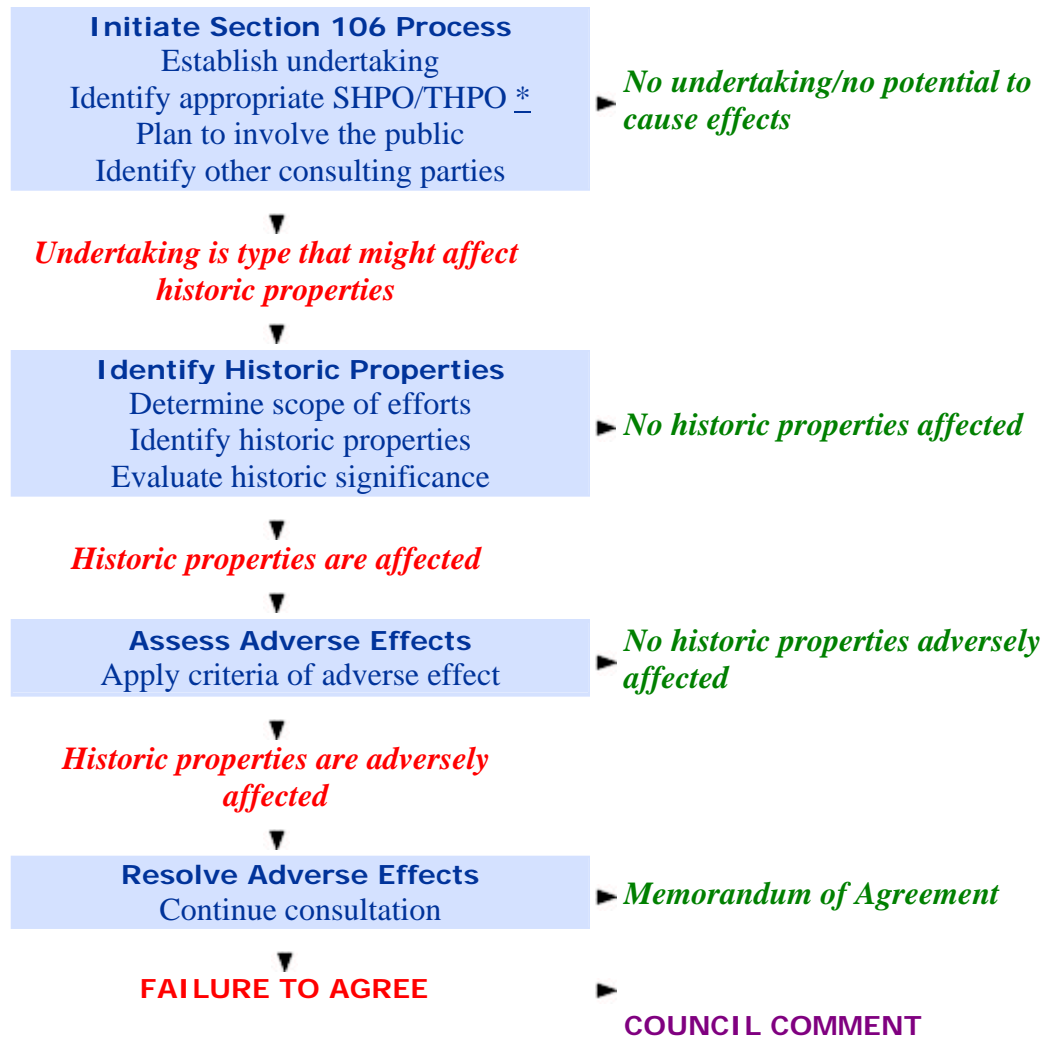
Initiate Section 106 Process
Establish undertaking
Identify appropriate SHPO/THPO *
Plan to involve the public
Identify other consulting parties

No undertaking/no potential to cause effects

Undertaking is type that might affect historic properties

Identify Historic Properties
Determine scope of efforts
Identify historic properties
Evaluate historic significance

No historic properties affected

Historic properties are affected

Assess Adverse Effects
Apply criteria of adverse effect

No historic properties adversely affected

Historic properties are adversely affected

Resolve Adverse Effects
Continue consultation

Memorandum of Agreement

FAILURE TO AGREE

COUNCIL COMMENT